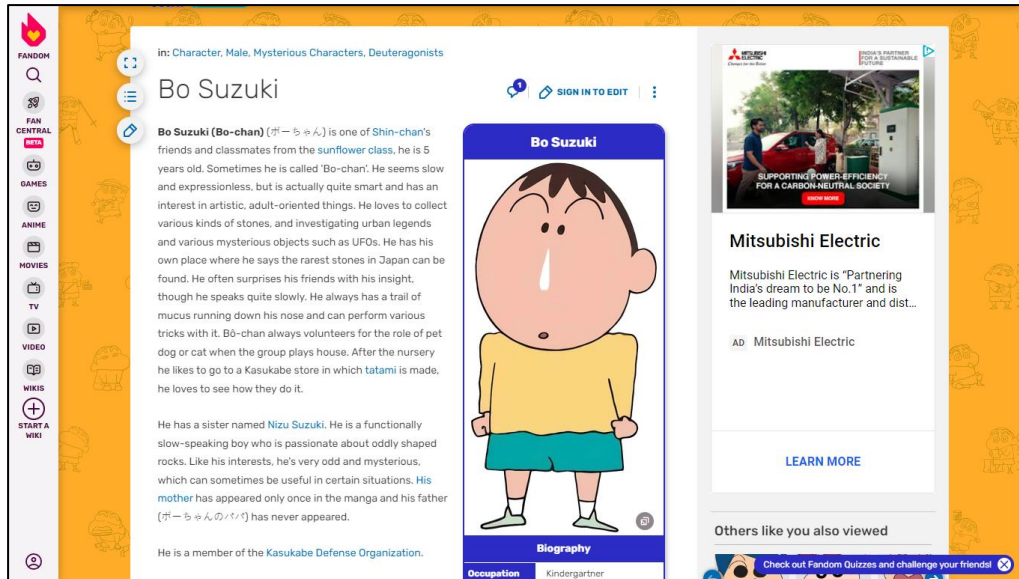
FANDOM
FAN CENTRAL
BETA
GAMES
ANIME
MOVIES
TV
VIDEO
WIKIS
START A WIKI

in: Character, Male, Mysterious Characters, Deuteragonists

Bo Suzuki

1
SIGN IN TO EDIT

Bo Suzuki (Bo-chan) (ボーちゃん) is one of Shin-chan's friends and classmates from the sunflower class, he is 5 years old. Sometimes he is called 'Bo-chan'. He seems slow and expressionless, but is actually quite smart and has an interest in artistic, adult-oriented things. He loves to collect various kinds of stones, and investigating urban legends and various mysterious objects such as UFOs. He has his own place where he says the rarest stones in Japan can be found. He often surprises his friends with his insight, though he speaks quite slowly. He always has a trail of mucus running down his nose and can perform various tricks with it. Bô-chan always volunteers for the role of pet dog or cat when the group plays house. After the nursery he likes to go to a Kasukabe store in which tatami is made, he loves to see how they do it.

He has a sister named Nizu Suzuki. He is a functionally slow-speaking boy who is passionate about oddly shaped rocks. Like his interests, he's very odd and mysterious, which can sometimes be useful in certain situations. His mother has appeared only once in the manga and his father (ボーちゃんのパパ) has never appeared.

He is a member of the Kasukabe Defense Organization.

Bo Suzuki

Biography

| Occupation | Kindergartner |
|---|---|

MITSUBISHI ELECTRIC Changes for the Better
INDIA'S PARTNER FOR A SUSTAINABLE FUTURE
SUPPORTING POWER-EFFICIENCY FOR A CARBON-NEUTRAL SOCIETY
KNOW MORE

Mitsubishi Electric

Mitsubishi Electric is "Partnering India's dream to be No.1" and is the leading manufacturer and dist...

AD Mitsubishi Electric

LEARN MORE

Others like you also viewed

Check out Fandom Quizzes and challenge your friends!